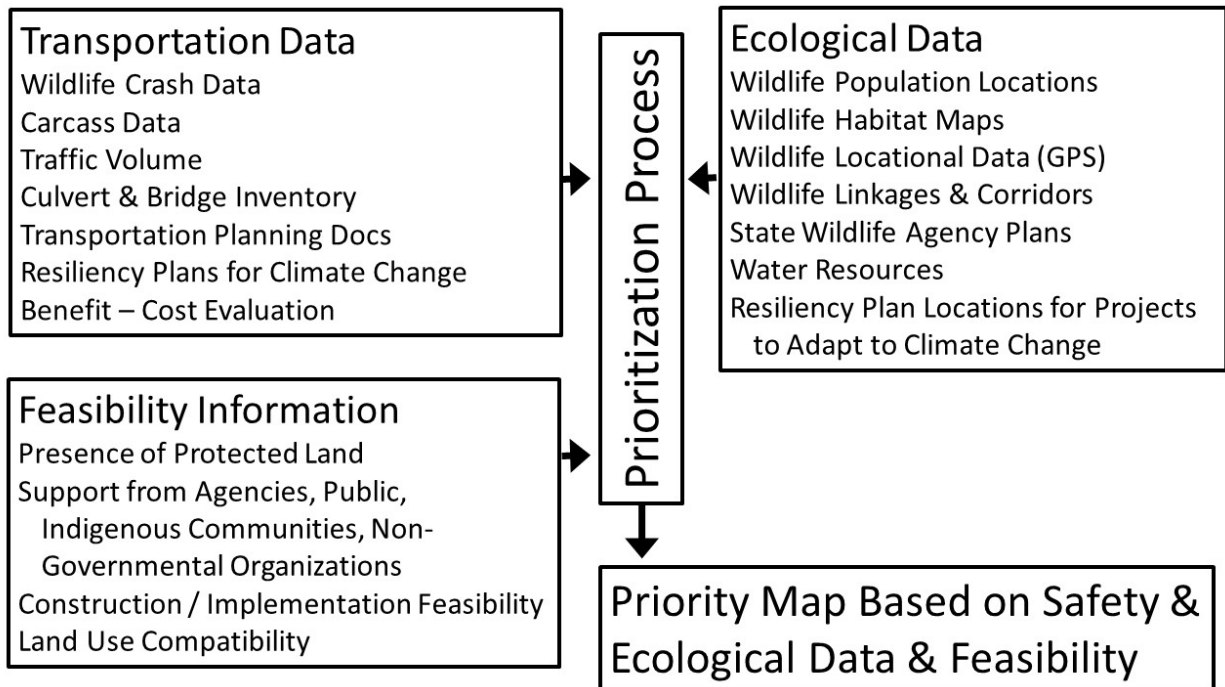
Transportation Data
Wildlife Crash Data
Carcass Data
Traffic Volume
Culvert & Bridge Inventory
Transportation Planning Docs
Resiliency Plans for Climate Change
Benefit – Cost Evaluation

Prioritization Process

Ecological Data
Wildlife Population Locations
Wildlife Habitat Maps
Wildlife Locational Data (GPS)
Wildlife Linkages & Corridors
State Wildlife Agency Plans
Water Resources
Resiliency Plan Locations for Projects to Adapt to Climate Change

Feasibility Information
Presence of Protected Land
Support from Agencies, Public, Indigenous Communities, Non-Governmental Organizations
Construction / Implementation Feasibility
Land Use Compatibility

Priority Map Based on Safety & Ecological Data & Feasibility